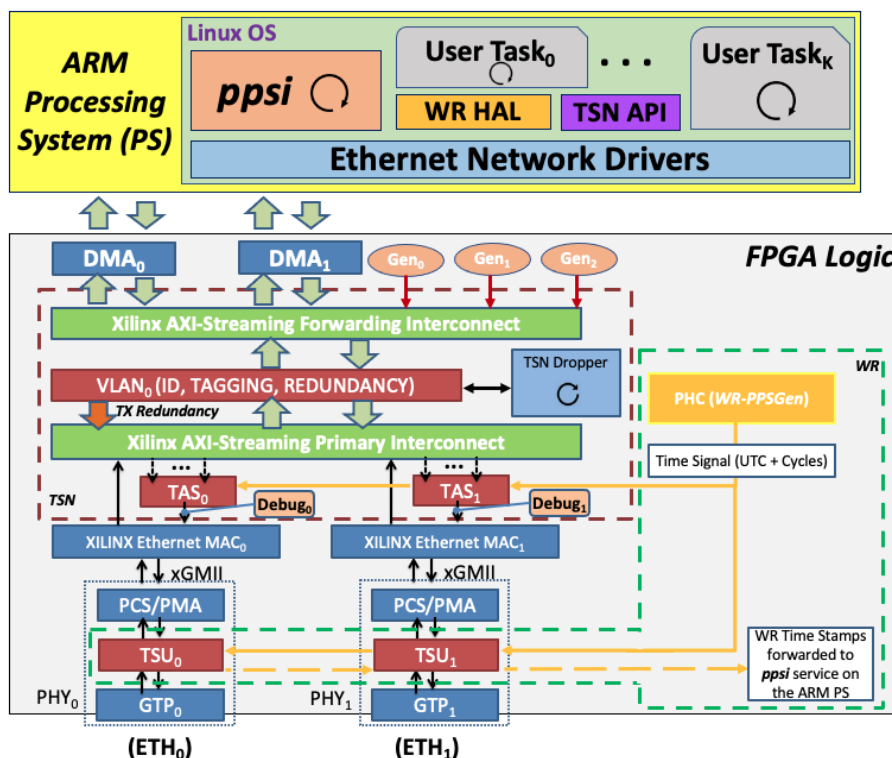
ARM Processing System (PS)

Linux OS

ppsi

User Task$_0$

. . .

User Task$_K$

WR HAL

TSN API

Ethernet Network Drivers

FPGA Logic

DMA$_0$

DMA$_1$

Gen$_0$

Gen$_1$

Gen$_2$

Xilinx AXI-Streaming Forwarding Interconnect

TSN Dropper

VLAN$_0$ (ID, TAGGING, REDUNDANCY)

TX Redundancy

Xilinx AXI-Streaming Primary Interconnect

WR

PHC (WR-PPSGen)

Time Signal (UTC + Cycles)

TAS$_0$

TAS$_1$

Debug$_0$

Debug$_1$

TSN

XILINX Ethernet MAC$_0$

XILINX Ethernet MAC$_1$

xGMII

xGMII

PCS/PMA

PCS/PMA

TSU$_0$

TSU$_1$

WR Time Stamps forwarded to ppsi service on the ARM PS

PHY$_0$

GTP$_0$

PHY$_1$

GTP$_1$

(ETH$_0$)

(ETH$_1$)